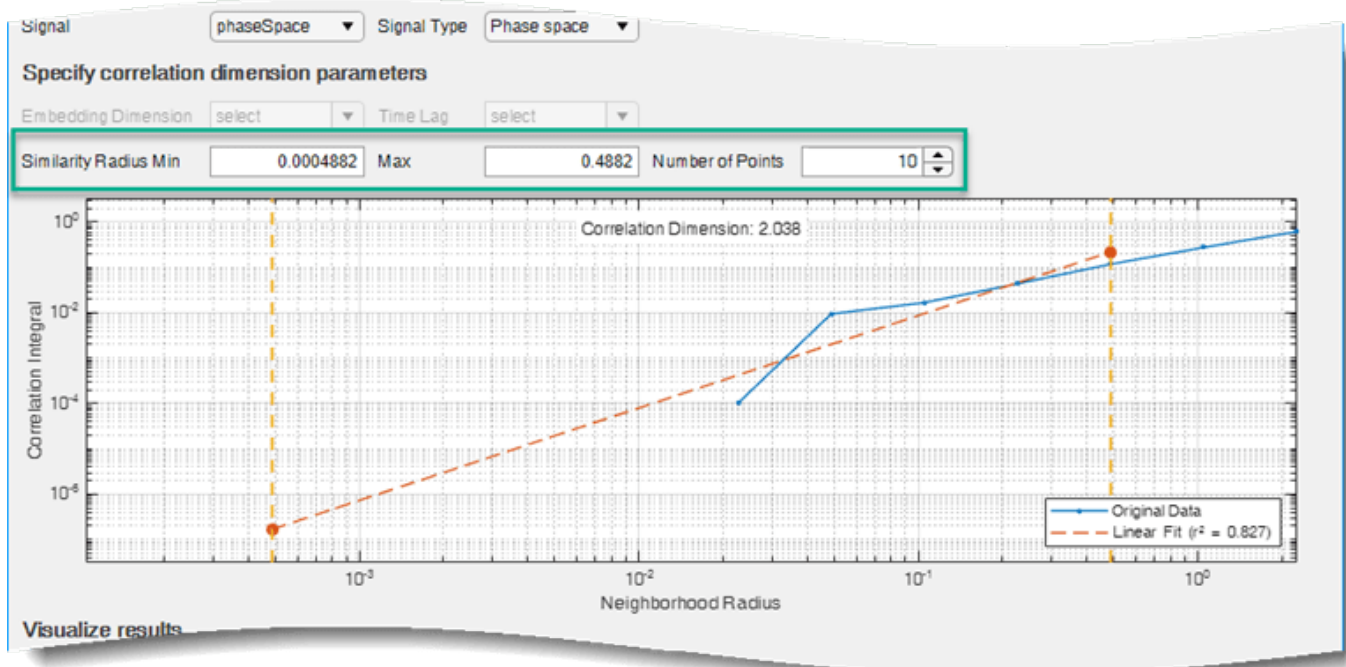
Signal phaseSpace ▼ Signal Type Phase space ▼

Specify correlation dimension parameters

Embedding Dimension select ▼ Time Lag select ▼

Similarity Radius Min 0.0004882 Max 0.4882 Number of Points 10

Correlation Dimension: 2.038

$10^{0}$
$10^{-2}$
$10^{-4}$
$10^{-6}$

Correlation Integral

Original Data
Linear Fit ($r^2$ = 0.827)

$10^{-3}$ $10^{-2}$ $10^{-1}$ $10^{0}$

Neighborhood Radius

Visualize results